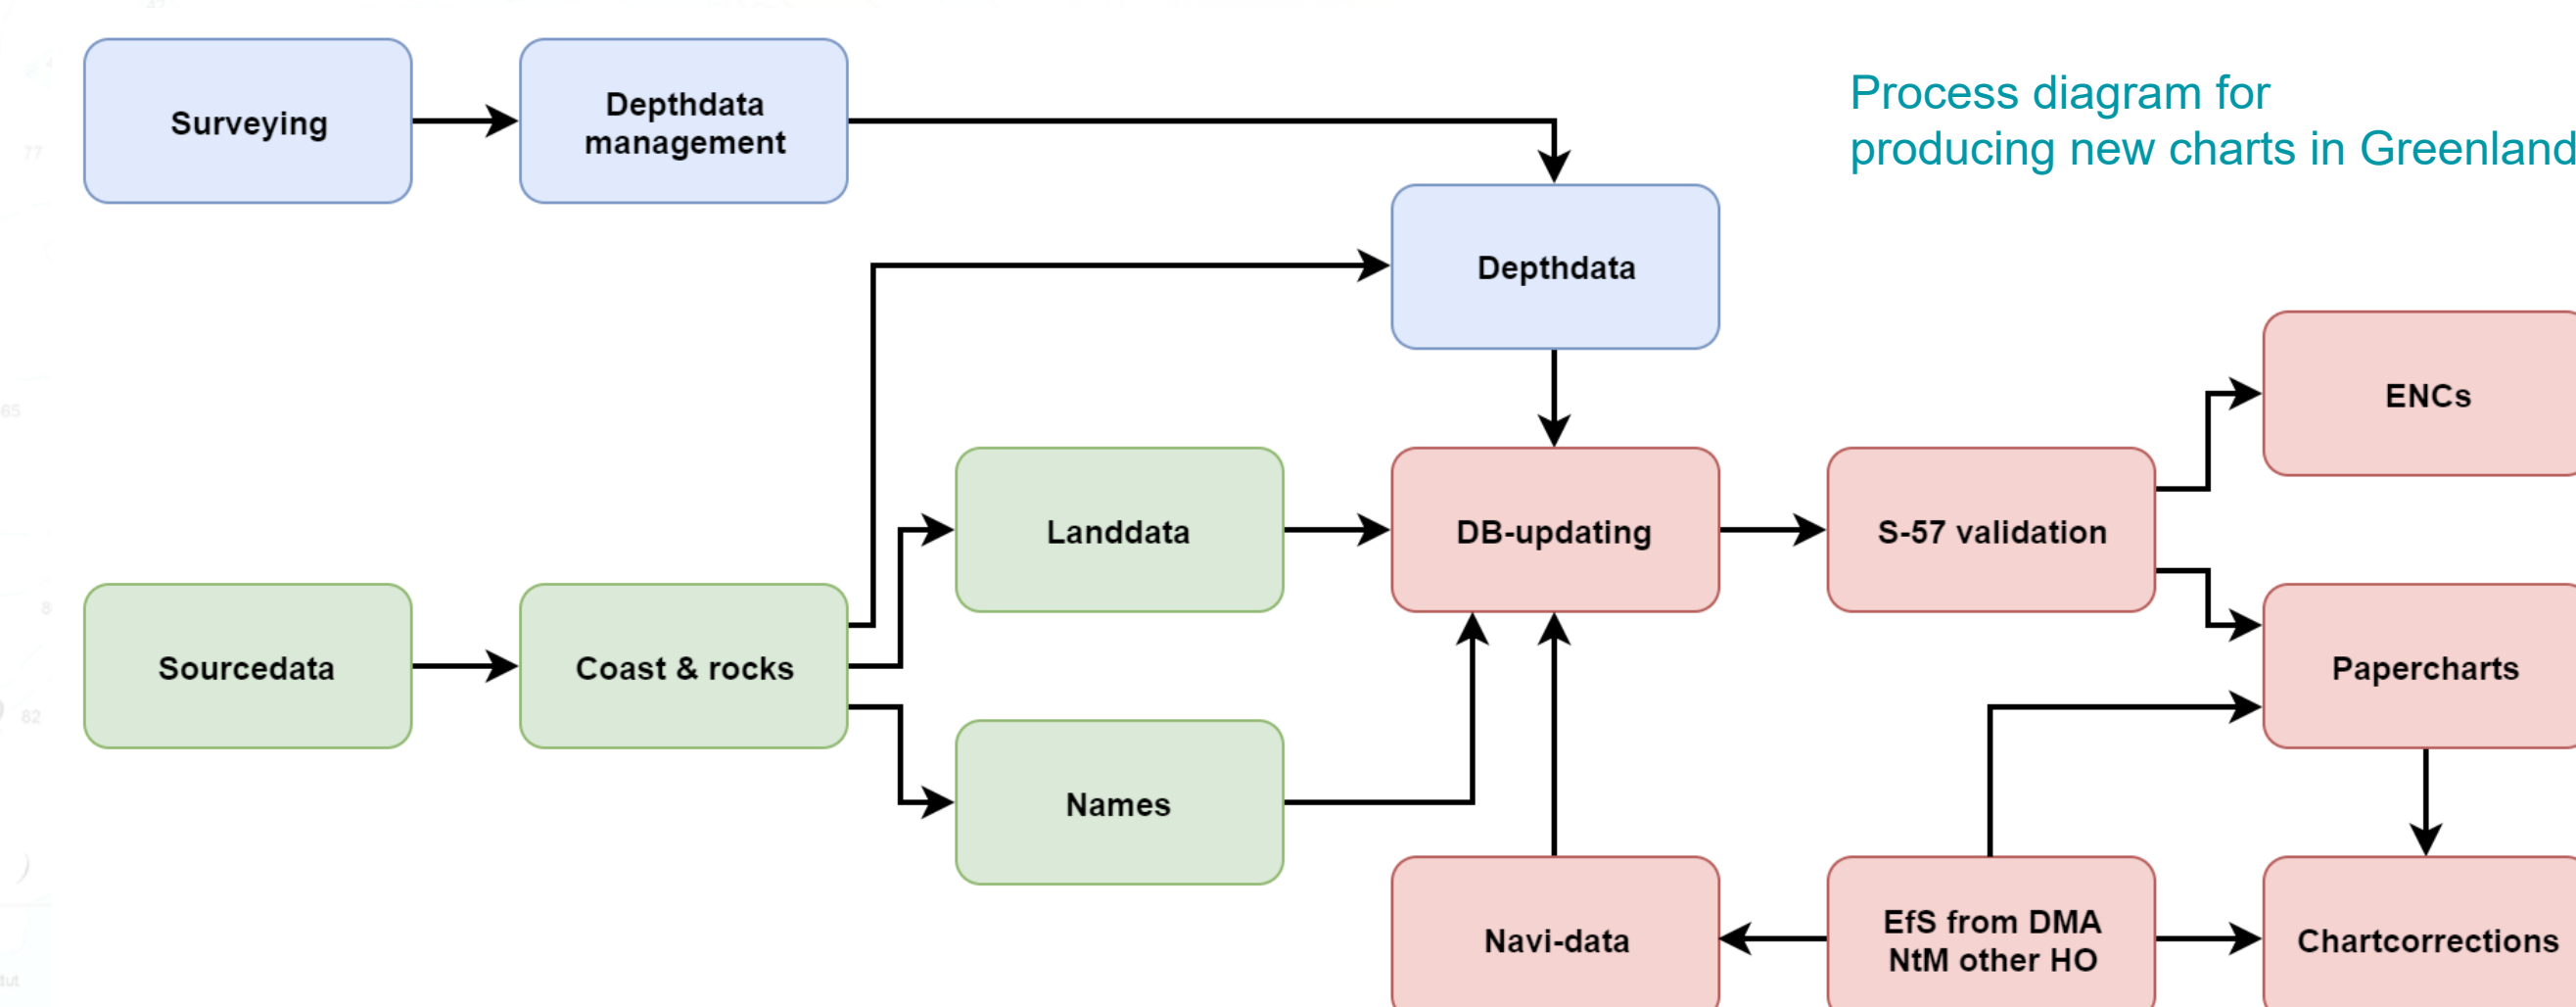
Process diagram for producing new charts in Greenland

Surveying

Depthdata management

Depthdata

ENCs

Landdata

DB-updating

S-57 validation

Sourcedata

Coast & rocks

Papercharts

Names

Navi-data

EfS from DMA NtM other HO

Chartcorrections